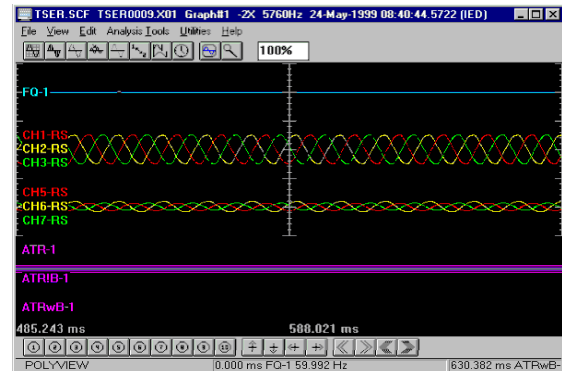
TSER.SCF TSER0009.X01 Graph#1 -2X 5760Hz 24-May-1999 08:40:44.5722 (IED)

File View Edit Analysis Tools Utilities Help

100%

FQ-1

CH1-RS
CH2-RS
CH3-RS

CH5-RS
CH6-RS
CH7-RS

ATR-1

ATRIB-1

ATRwB-1

485.243 ms

588.021 ms

POLYVIEW

0.000 ms FQ-1 59.992 Hz

630.382 ms ATRwB-